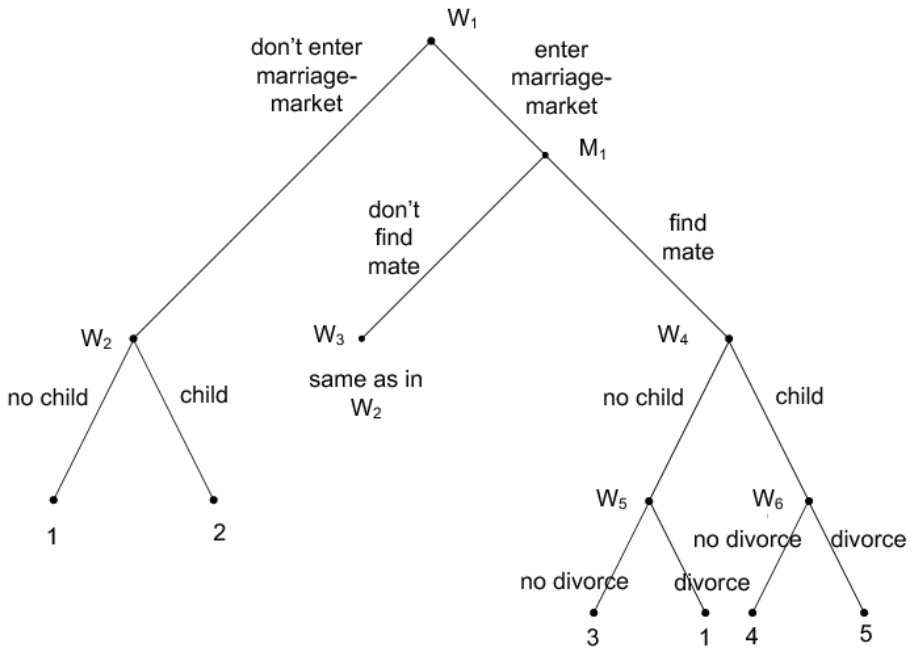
$W_1$

don't enter marriage-market

enter marriage-market

$M_1$

don't find mate

find mate

$W_2$

$W_3$

same as in $W_2$

$W_4$

no child

child

no child

child

1

2

$W_5$

$W_6$

no divorce

divorce

no divorce

divorce

3

1

4

5